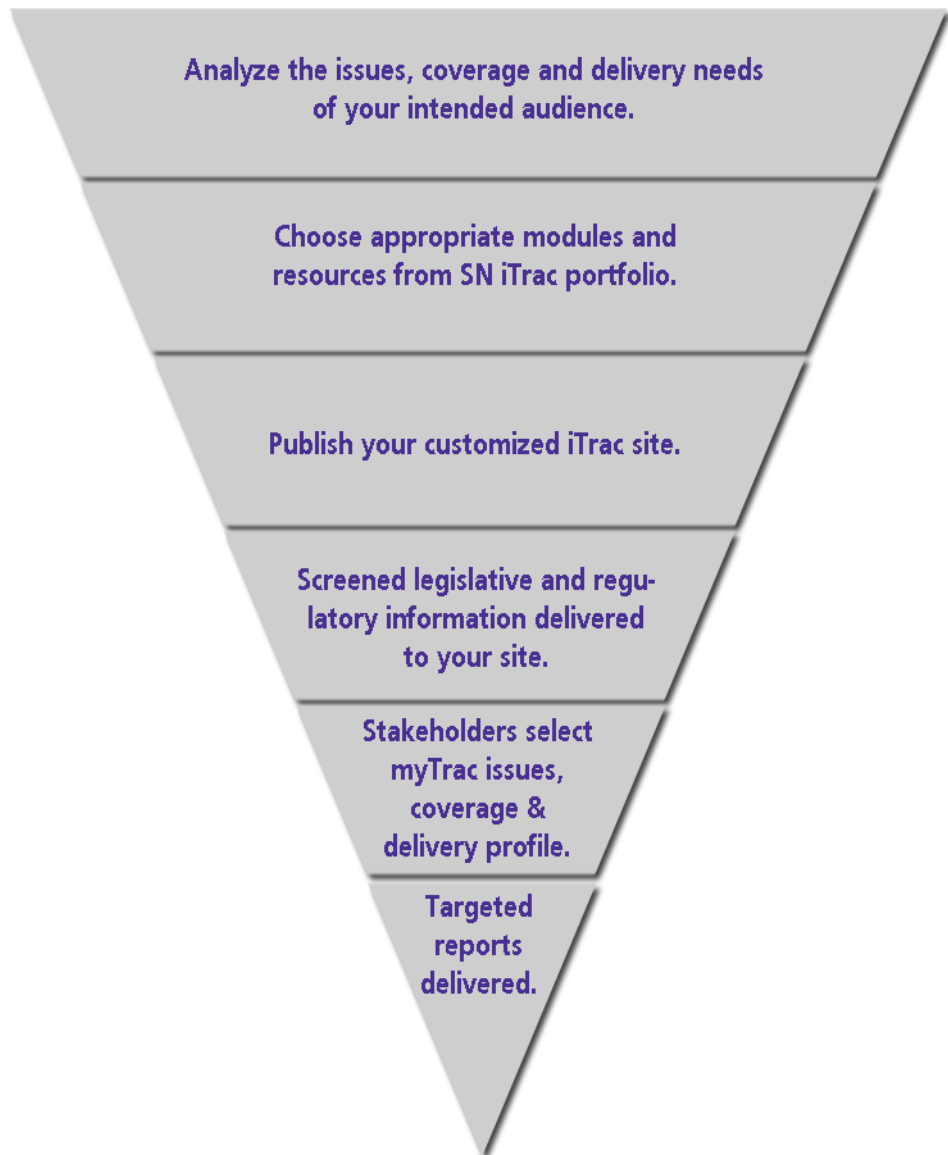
Analyze the issues, coverage and delivery needs of your intended audience.

Choose appropriate modules and resources from SN iTrac portfolio.

Publish your customized iTrac site.

Screened legislative and regulatory information delivered to your site.

Stakeholders select myTrac issues, coverage & delivery profile.

Targeted reports delivered.